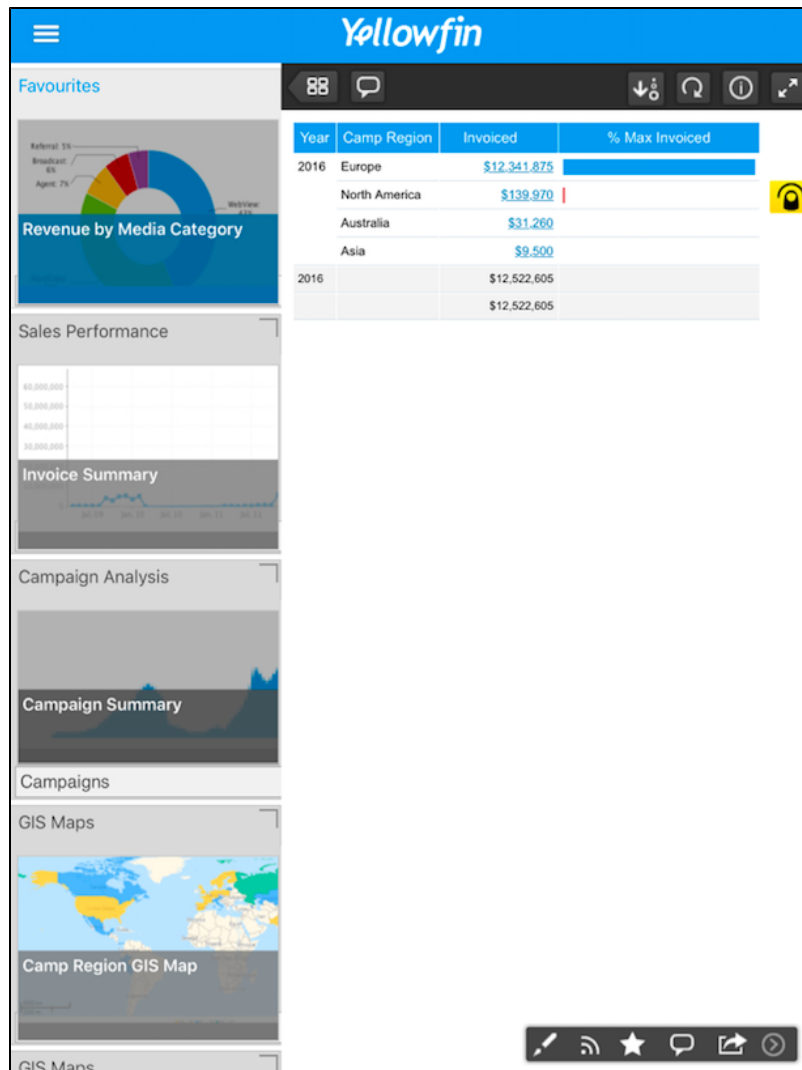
Yellowfin

Favourites

Referral: 5%
Broadcast: 6%
Agent: 7%
WebView: 43%

Revenue by Media Category

Sales Performance

60,000,000
50,000,000
40,000,000
30,000,000

Invoice Summary

Jul 09 Jan 10 Jul 10 Jan 11 Jul 11

Campaign Analysis

Campaign Summary

Campaigns

GIS Maps

Camp Region GIS Map

GIS Maps

| Year | Camp Region | Invoiced | % Max Invoiced |
|---|---|---|---|
| 2016 | Europe | $12,341,875 | |
| | North America | $139,970 | |
| | Australia | $31,260 | |
| | Asia | $9,500 | |
| 2016 | | $12,522,605 | |
| | | $12,522,605 | |